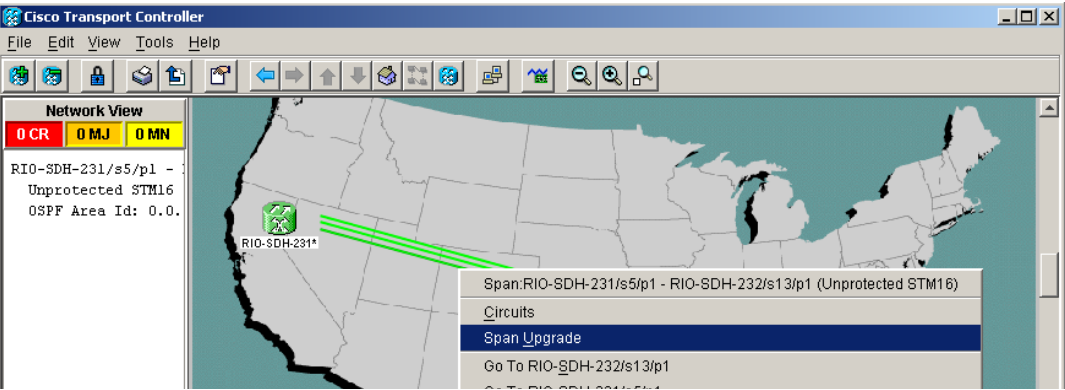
Cisco Transport Controller

File Edit View Tools Help

Network View

0 CR | 0 MJ | 0 MN

RIO-SDH-231/s5/p1 - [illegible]
Unprotected STM16
OSPF Area Id: 0.0.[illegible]

RIO-SDH-231*

Span:RIO-SDH-231/s5/p1 - RIO-SDH-232/s13/p1 (Unprotected STM16)
Circuits
Span Upgrade
Go To RIO-SDH-232/s13/p1
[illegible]